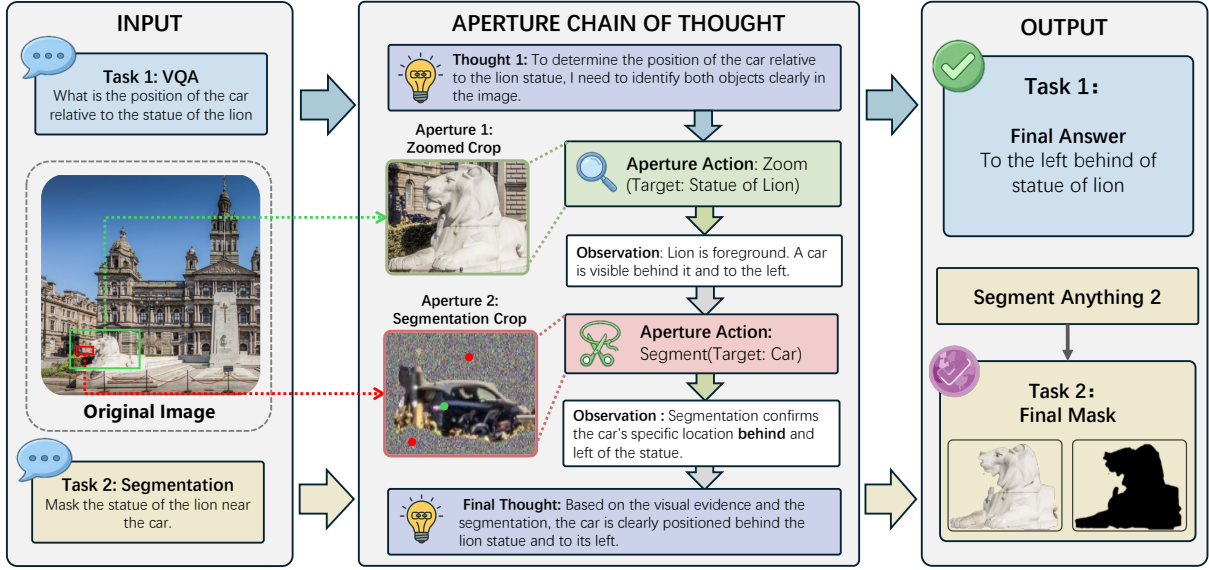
INPUT

Task 1: VQA
What is the position of the car relative to the statue of the lion

Original Image

Task 2: Segmentation
Mask the statue of the lion near the car.

APERTURE CHAIN OF THOUGHT

Thought 1: To determine the position of the car relative to the lion statue, I need to identify both objects clearly in the image.

Aperture 1: Zoomed Crop

Aperture Action: Zoom (Target: Statue of Lion)

Observation: Lion is foreground. A car is visible behind it and to the left.

Aperture 2: Segmentation Crop

Aperture Action: Segment(Target: Car)

Observation : Segmentation confirms the car's specific location behind and left of the statue.

Final Thought: Based on the visual evidence and the segmentation, the car is clearly positioned behind the lion statue and to its left.

OUTPUT

Task 1:

Final Answer
To the left behind of statue of lion

Segment Anything 2

Task 2:
Final Mask